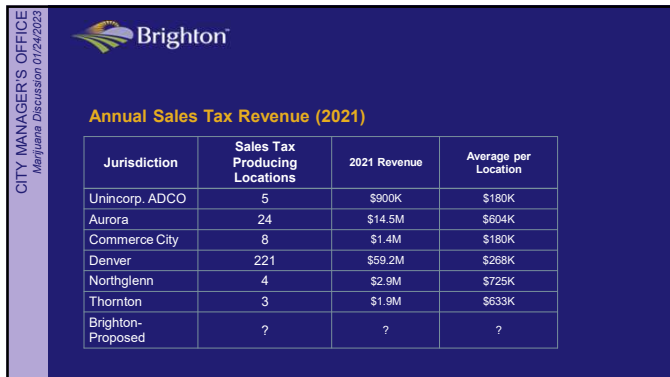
CITY MANAGER'S OFFICE
Marijuana Discussion 01/24/2023

Brighton

Annual Sales Tax Revenue (2021)

| Jurisdiction | Sales Tax Producing Locations | 2021 Revenue | Average per Location |
|---|---|---|---|
| Unincorp. ADCO | 5 | \$900K | \$180K |
| Aurora | 24 | \$14.5M | \$604K |
| Commerce City | 8 | \$1.4M | \$180K |
| Denver | 221 | \$59.2M | \$268K |
| Northglenn | 4 | \$2.9M | \$725K |
| Thornton | 3 | \$1.9M | \$633K |
| Brighton-Proposed | ? | ? | ? |